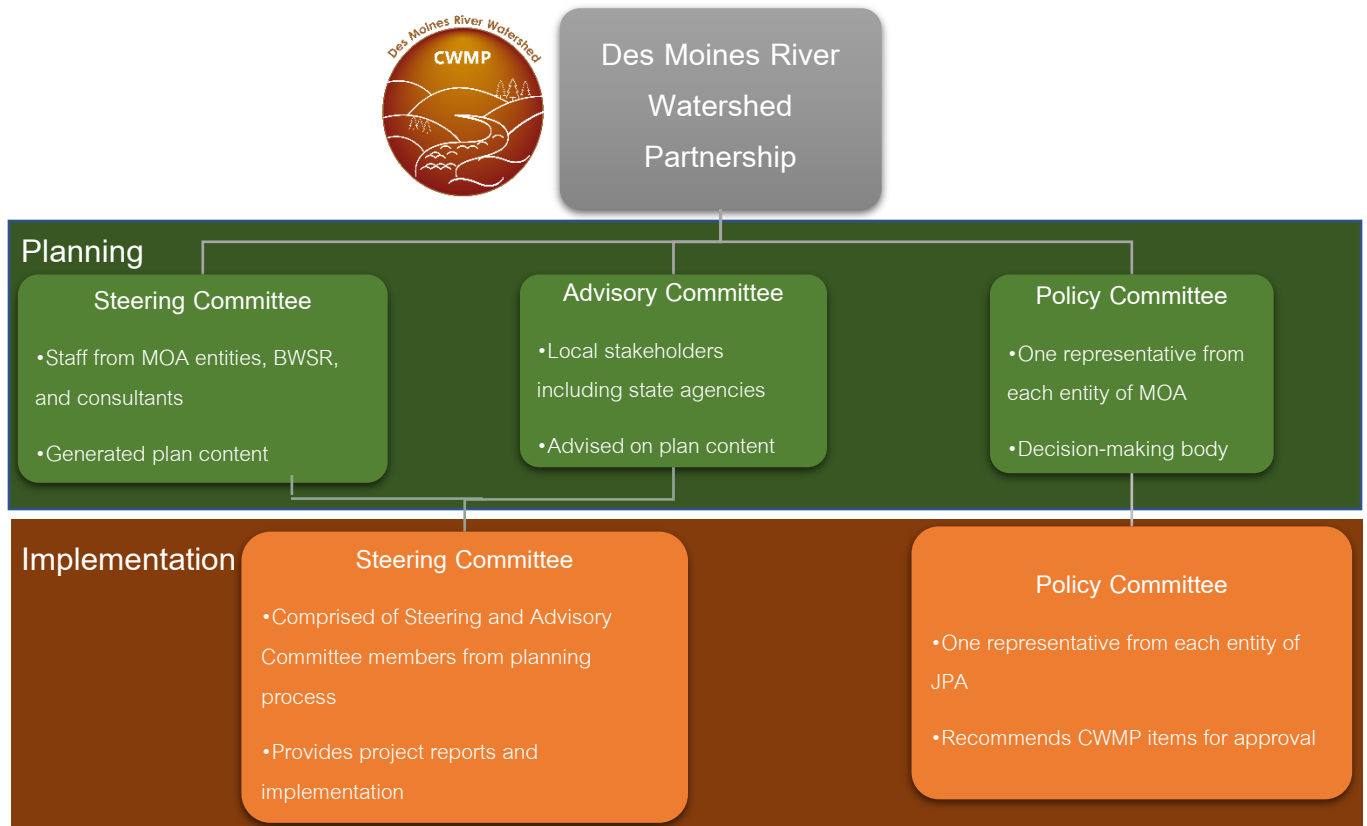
Des Moines River Watershed
CWMP

Des Moines River Watershed Partnership

Planning

Steering Committee
•Staff from MOA entities, BWSR, and consultants
•Generated plan content

Advisory Committee
•Local stakeholders including state agencies
•Advised on plan content

Policy Committee
•One representative from each entity of MOA
•Decision-making body

Implementation

Steering Committee
•Comprised of Steering and Advisory Committee members from planning process
•Provides project reports and implementation

Policy Committee
•One representative from each entity of JPA
•Recommends CWMP items for approval